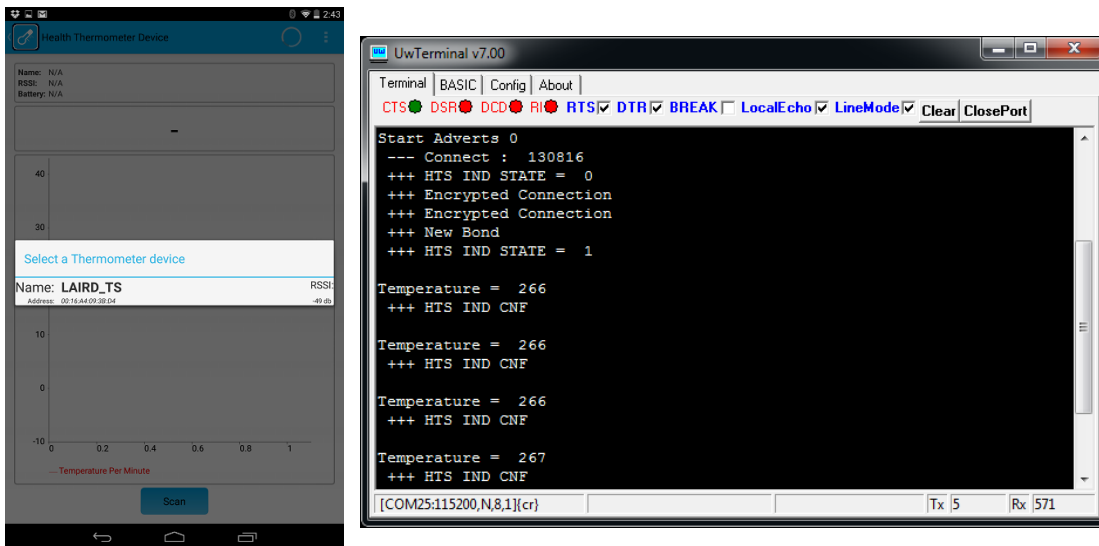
2:43

Health Thermometer Device

Name: N/A
RSSI: N/A
Battery: N/A

-

40

30

Select a Thermometer device

Name: LAIRD_TS
Address: 00:16:A4:09:38:D4

RSSI:
-49 db

10

0

-10
0
0.2
0.4
0.6
0.8
1

Temperature Per Minute

Scan

UwTerminal v7.00

Terminal | BASIC | Config | About

CTS DSR DCD RI RTS ☑ DTR ☑ BREAK ☐ LocalEcho ☑ LineMode ☑ Clear ClosePort

Start Adverts 0
--- Connect : 130816
+++ HTS IND STATE = 0
+++ Encrypted Connection
+++ Encrypted Connection
+++ New Bond
+++ HTS IND STATE = 1

Temperature = 266
+++ HTS IND CNF

Temperature = 266
+++ HTS IND CNF

Temperature = 266
+++ HTS IND CNF

Temperature = 267
+++ HTS IND CNF

[COM25:115200,N,8,1]{cr}

Tx 5

Rx 571